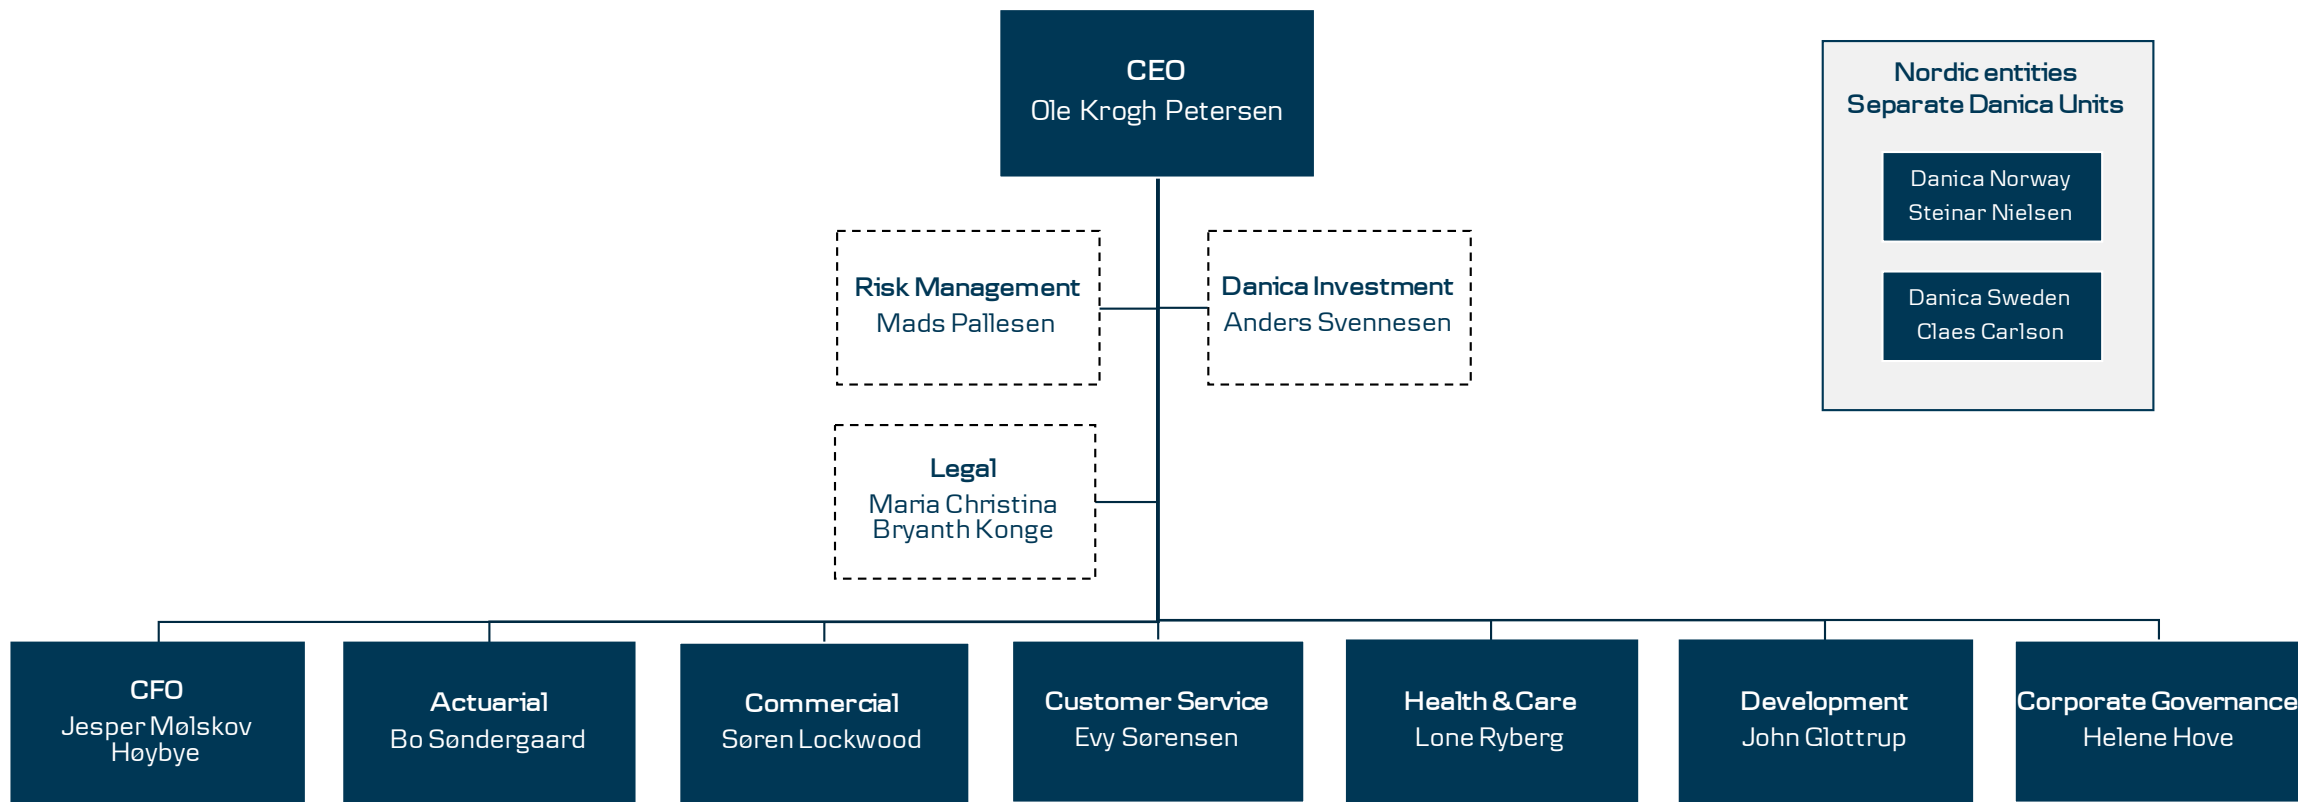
CEO
Ole Krogh Petersen

Nordic entities
Separate Danica Units

Danica Norway
Steinar Nielsen

Danica Sweden
Claes Carlson

Risk Management
Mads Pallesen

Danica Investment
Anders Svennesen

Legal
Maria Christina Bryanth Konge

CFO
Jesper Mølskov Høybye

Actuarial
Bo Søndergaard

Commercial
Søren Lockwood

Customer Service
Evy Sørensen

Health & Care
Lone Ryberg

Development
John Glottrup

Corporate Governance
Helene Hove